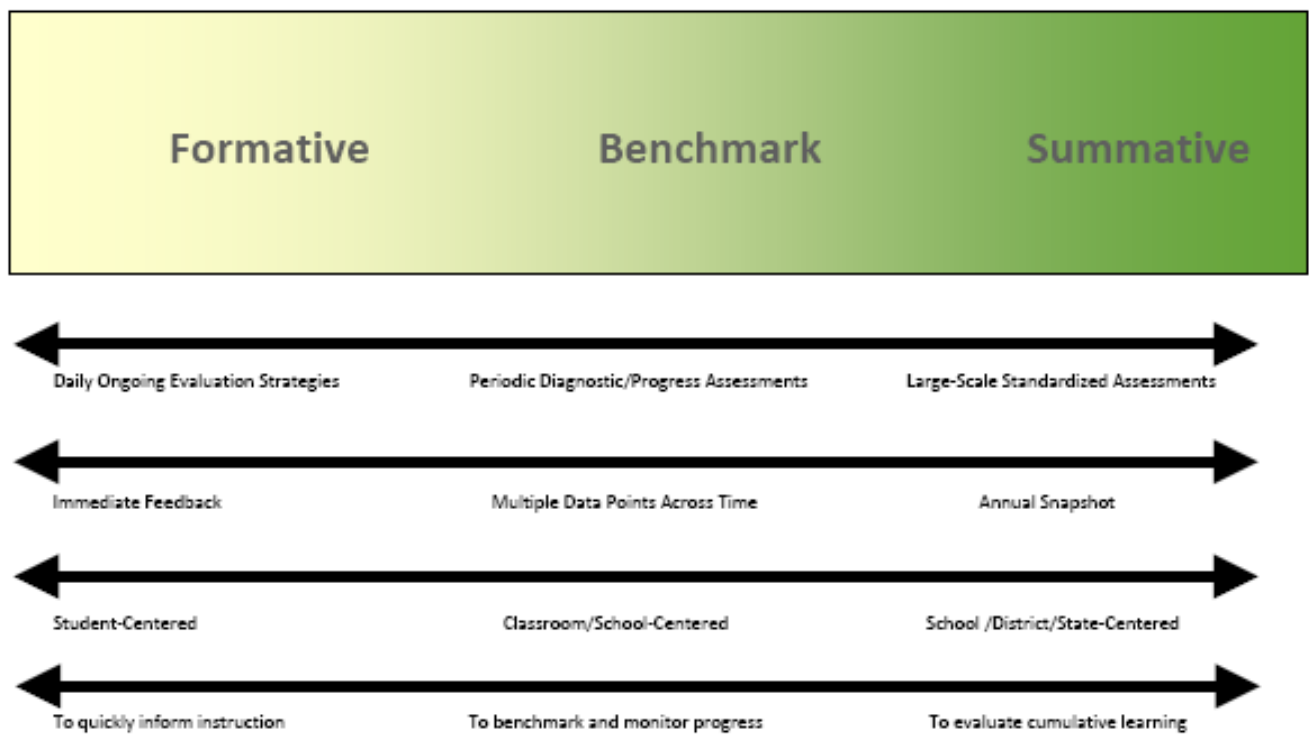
Formative Benchmark Summative

Daily Ongoing Evaluation Strategies Periodic Diagnostic/Progress Assessments Large-Scale Standardized Assessments

Immediate Feedback Multiple Data Points Across Time Annual Snapshot

Student-Centered Classroom/School-Centered School /District/State-Centered

To quickly inform instruction To benchmark and monitor progress To evaluate cumulative learning